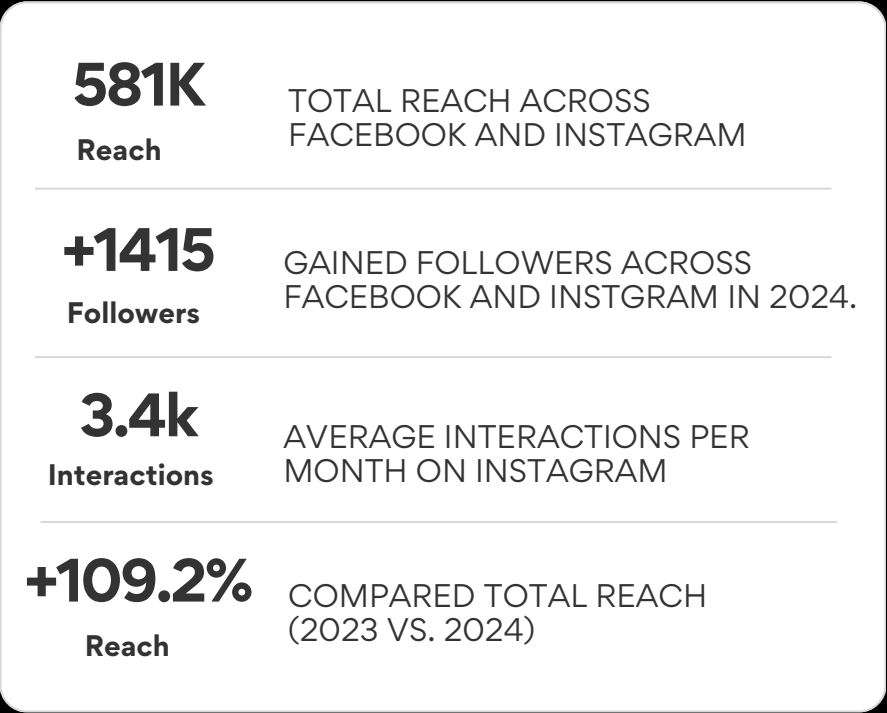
581K
Reach

TOTAL REACH ACROSS FACEBOOK AND INSTAGRAM

+1415
Followers

GAINED FOLLOWERS ACROSS FACEBOOK AND INSTGRAM IN 2024.

3.4k
Interactions

AVERAGE INTERACTIONS PER MONTH ON INSTAGRAM

+109.2%
Reach

COMPARED TOTAL REACH (2023 VS. 2024)